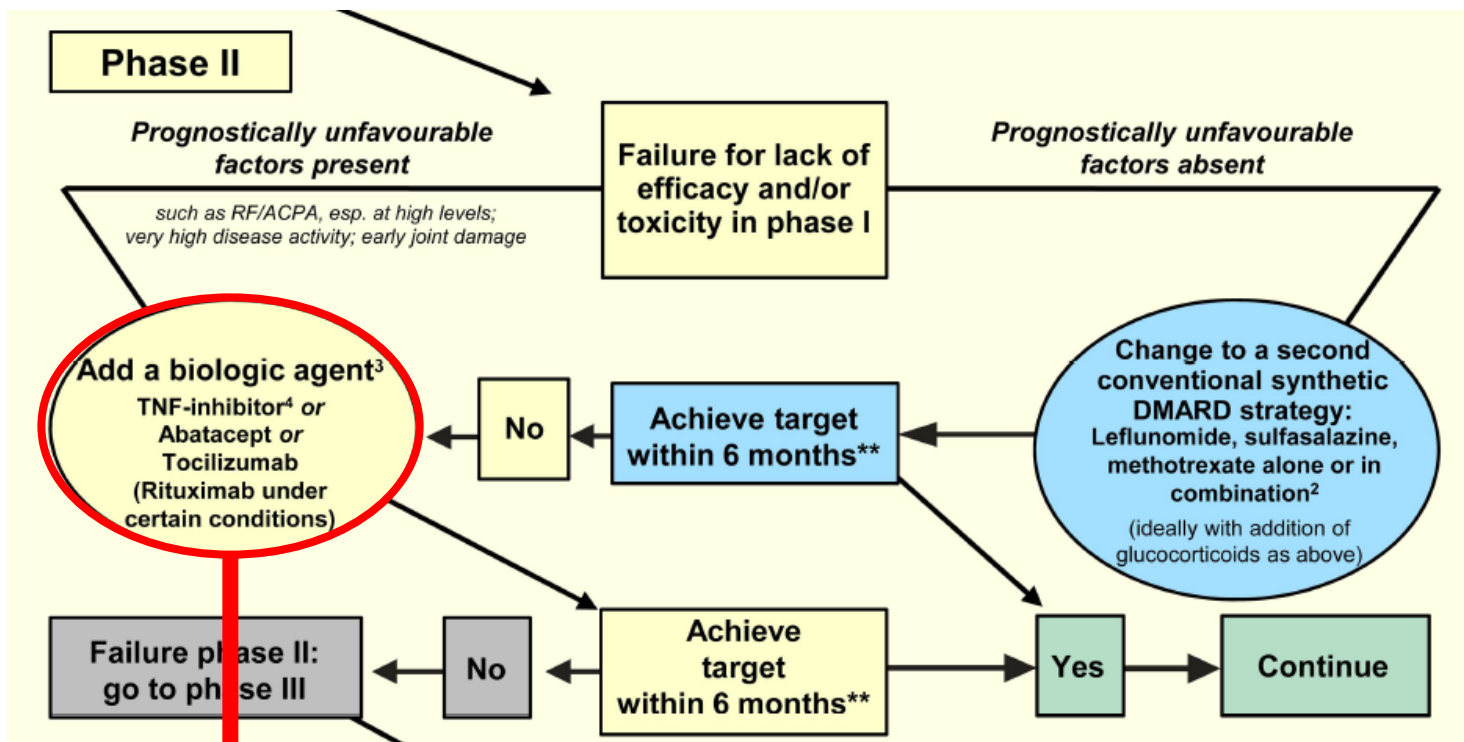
Phase II

Prognostically unfavourable factors present

such as RF/ACPA, esp. at high levels; very high disease activity; early joint damage

Failure for lack of efficacy and/or toxicity in phase I

Prognostically unfavourable factors absent

Add a biologic agent$^3$
TNF-inhibitor$^4$ or Abatacept or Tocilizumab (Rituximab under certain conditions)

No

Achieve target within 6 months**

Change to a second conventional synthetic DMARD strategy:
Leflunomide, sulfasalazine, methotrexate alone or in combination$^2$
(ideally with addition of glucocorticoids as above)

Failure phase II: go to phase III

No

Achieve target within 6 months**

Yes

Continue